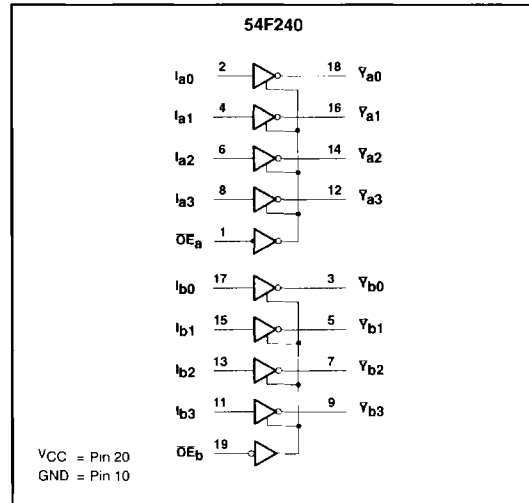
54F240

$I_{a0}$ 2 18 $\overline{Y}_{a0}$

$I_{a1}$ 4 16 $\overline{Y}_{a1}$

$I_{a2}$ 6 14 $\overline{Y}_{a2}$

$I_{a3}$ 8 12 $\overline{Y}_{a3}$

$\overline{OE}_a$ 1

$I_{b0}$ 17 3 $\overline{Y}_{b0}$

$I_{b1}$ 15 5 $\overline{Y}_{b1}$

$I_{b2}$ 13 7 $\overline{Y}_{b2}$

$I_{b3}$ 11 9 $\overline{Y}_{b3}$

$\overline{OE}_b$ 19

$V_{CC}$ = Pin 20
GND = Pin 10